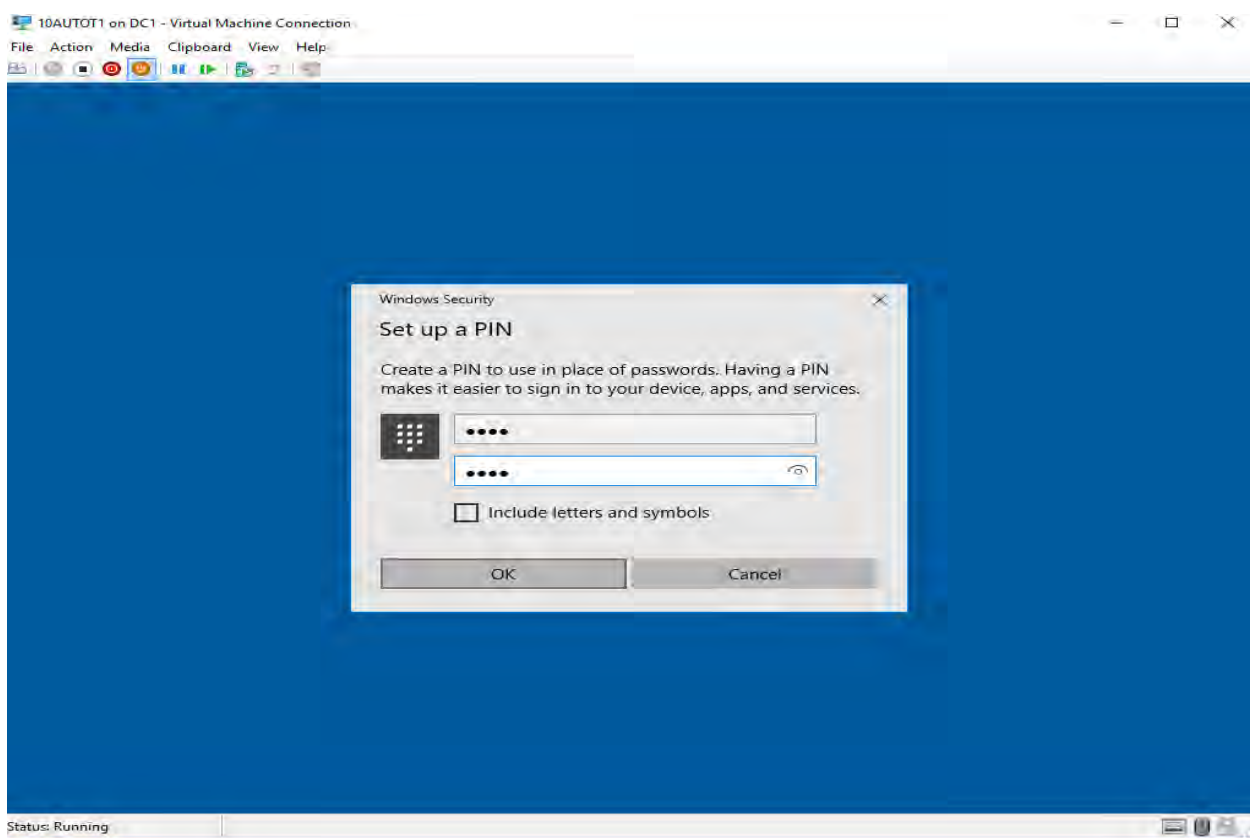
10AUTOT1 on DC1 - Virtual Machine Connection

File Action Media Clipboard View Help

Windows Security

Set up a PIN

Create a PIN to use in place of passwords. Having a PIN makes it easier to sign in to your device, apps, and services.

••••

••••

Include letters and symbols

OK

Cancel

Status: Running